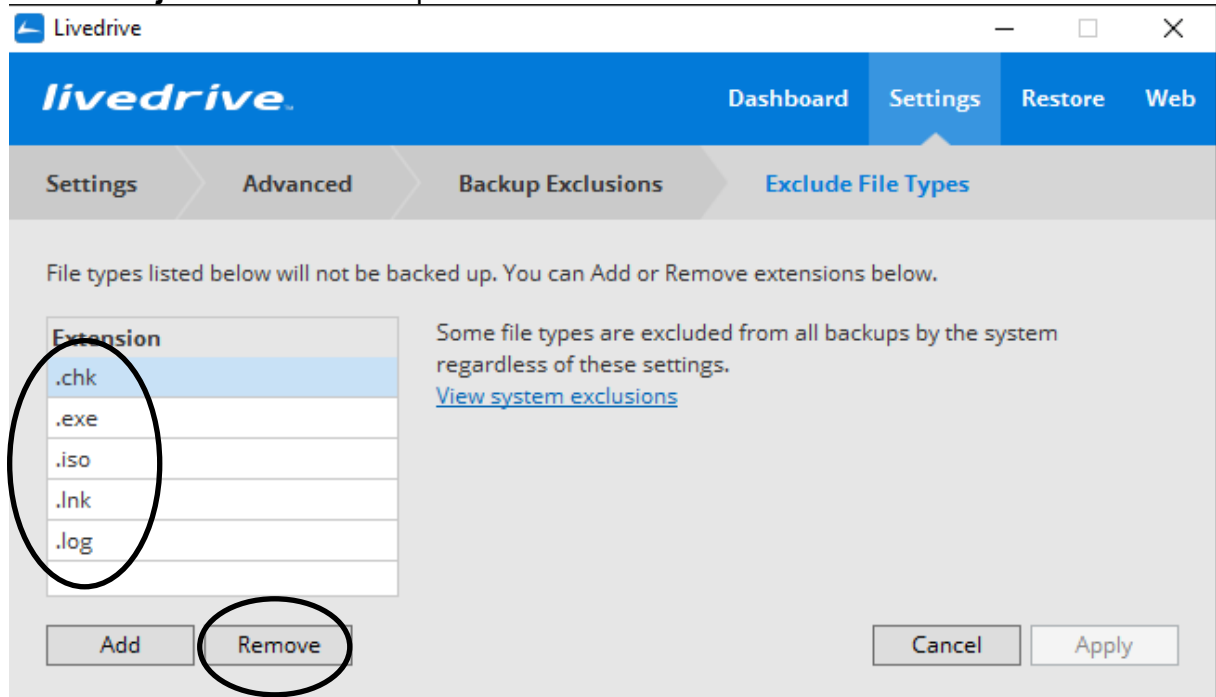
Livedrive

livedrive

Dashboard Settings Restore Web

Settings Advanced Backup Exclusions Exclude File Types

File types listed below will not be backed up. You can Add or Remove extensions below.

| Extension |
|---|
| .chk |
| .exe |
| .iso |
| .lnk |
| .log |

Some file types are excluded from all backups by the system regardless of these settings.
View system exclusions

Add Remove Cancel Apply